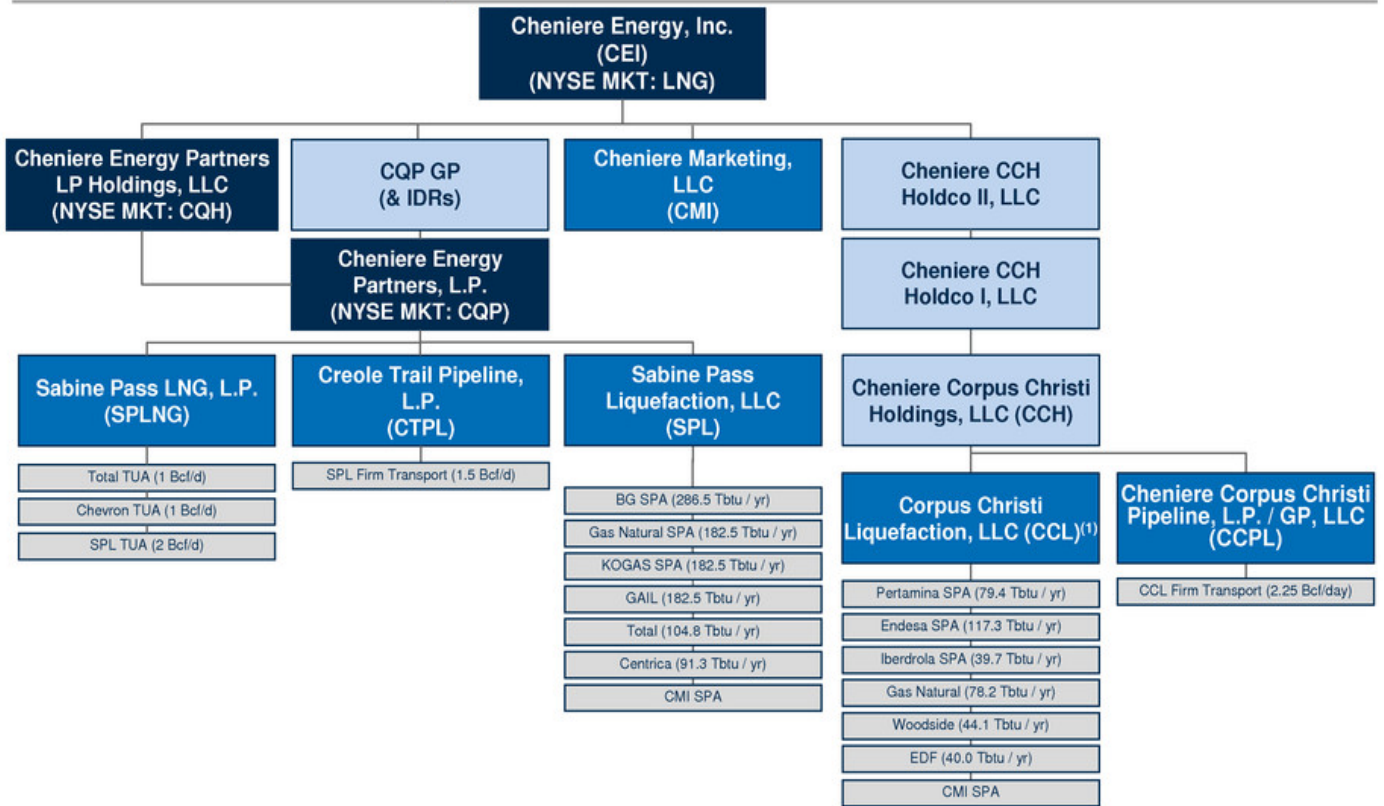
Cheniere Energy, Inc.
(CEI)
(NYSE MKT: LNG)

Cheniere Energy Partners LP Holdings, LLC
(NYSE MKT: CQH)

CQP GP
(& IDRs)

Cheniere Marketing, LLC
(CMI)

Cheniere CCH Holdco II, LLC

Cheniere Energy Partners, L.P.
(NYSE MKT: CQP)

Cheniere CCH Holdco I, LLC

Sabine Pass LNG, L.P.
(SPLNG)

Total TUA (1 Bcf/d)

Chevron TUA (1 Bcf/d)

SPL TUA (2 Bcf/d)

Creole Trail Pipeline, L.P.
(CTPL)

SPL Firm Transport (1.5 Bcf/d)

Sabine Pass Liquefaction, LLC
(SPL)

BG SPA (286.5 Tbtu / yr)

Gas Natural SPA (182.5 Tbtu / yr)

KOGAS SPA (182.5 Tbtu / yr)

GAIL (182.5 Tbtu / yr)

Total (104.8 Tbtu / yr)

Centrica (91.3 Tbtu / yr)

CMI SPA

Cheniere Corpus Christi Holdings, LLC (CCH)

Corpus Christi Liquefaction, LLC (CCL)$^{(1)}$

Pertamina SPA (79.4 Tbtu / yr)

Endesa SPA (117.3 Tbtu / yr)

Iberdrola SPA (39.7 Tbtu / yr)

Gas Natural (78.2 Tbtu / yr)

Woodside (44.1 Tbtu / yr)

EDF (40.0 Tbtu / yr)

CMI SPA

Cheniere Corpus Christi Pipeline, L.P. / GP, LLC
(CCPL)

CCL Firm Transport (2.25 Bcf/day)